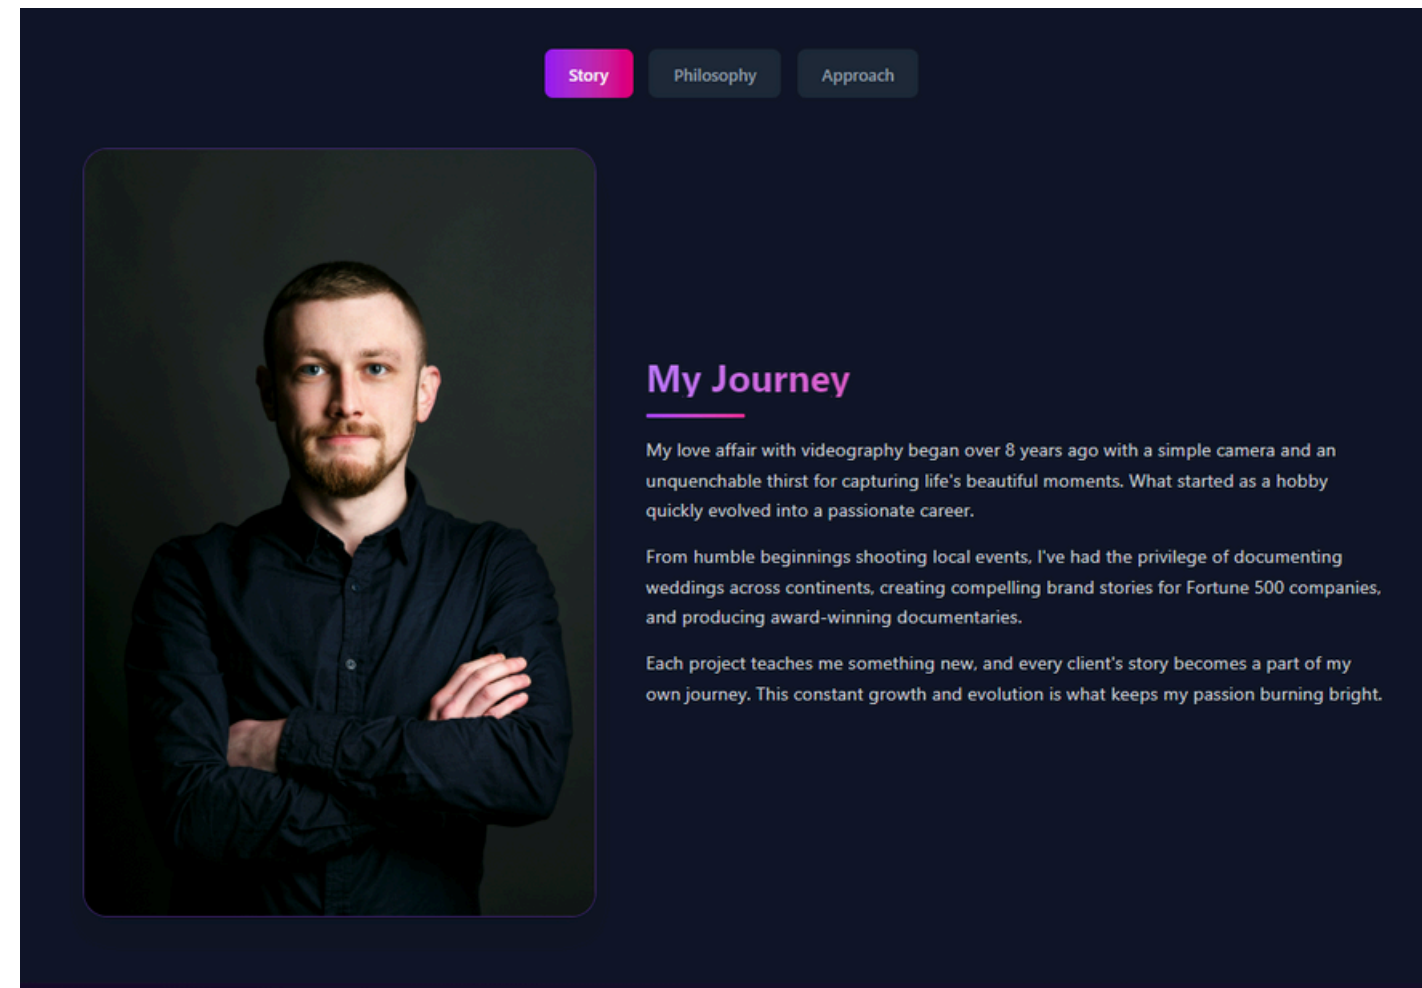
Story Philosophy Approach

My Journey

My love affair with videography began over 8 years ago with a simple camera and an unquenchable thirst for capturing life's beautiful moments. What started as a hobby quickly evolved into a passionate career.

From humble beginnings shooting local events, I've had the privilege of documenting weddings across continents, creating compelling brand stories for Fortune 500 companies, and producing award-winning documentaries.

Each project teaches me something new, and every client's story becomes a part of my own journey. This constant growth and evolution is what keeps my passion burning bright.